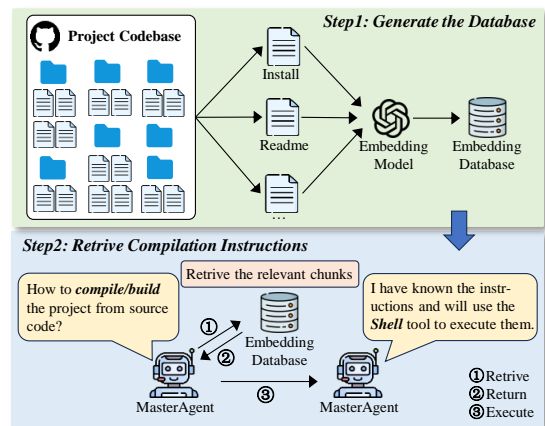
Step1: Generate the Database

Project Codebase

Install

Readme

...

Embedding Model

Embedding Database

Step2: Retrive Compilation Instructions

How to compile/build the project from source code?

Retrive the relevant chunks

Embedding Database

I have known the instructions and will use the Shell tool to execute them.

①

②

③

MasterAgent

MasterAgent

①Retrive
②Return
③Execute